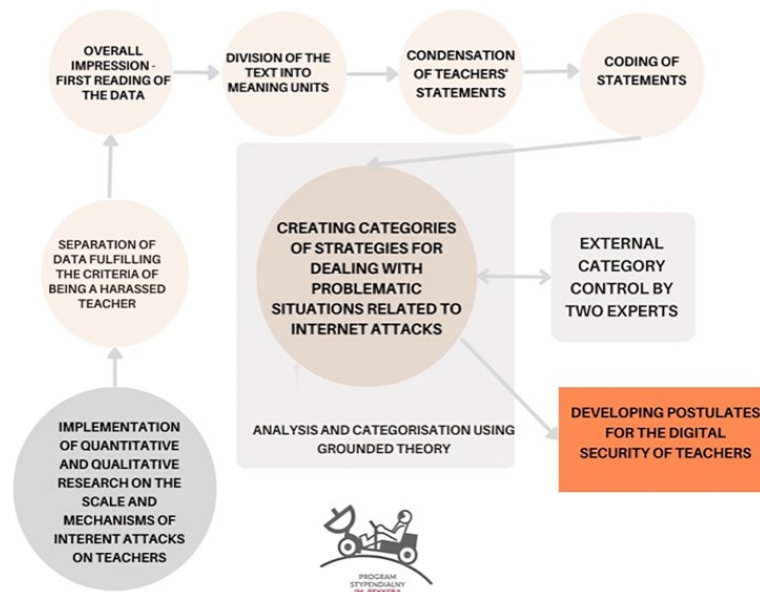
OVERALL IMPRESSION - FIRST READING OF THE DATA

DIVISION OF THE TEXT INTO MEANING UNITS

CONDENSATION OF TEACHERS' STATEMENTS

CODING OF STATEMENTS

SEPARATION OF DATA FULFILLING THE CRITERIA OF BEING A HARASSED TEACHER

CREATING CATEGORIES OF STRATEGIES FOR DEALING WITH PROBLEMATIC SITUATIONS RELATED TO INTERNET ATTACKS

EXTERNAL CATEGORY CONTROL BY TWO EXPERTS

IMPLEMENTATION OF QUANTITATIVE AND QUALITATIVE RESEARCH ON THE SCALE AND MECHANISMS OF INTERENT ATTACKS ON TEACHERS

ANALYSIS AND CATEGORISATION USING GROUNDED THEORY

DEVELOPING POSTULATES FOR THE DIGITAL SECURITY OF TEACHERS

PROGRAM STYPENDIALNY IM. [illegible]